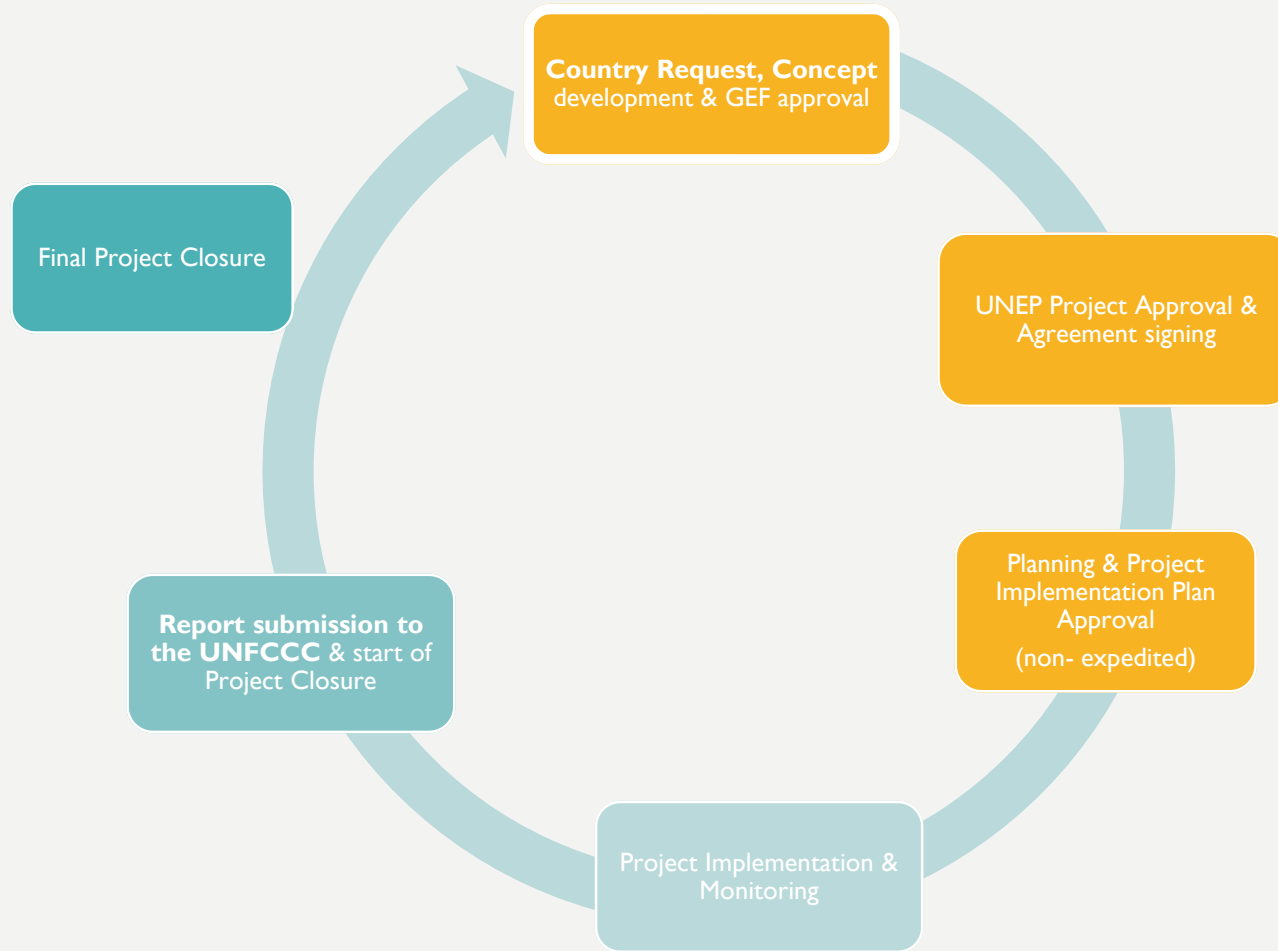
Country Request, Concept development & GEF approval

UNEP Project Approval & Agreement signing

Planning & Project Implementation Plan Approval

(non- expedited)

Project Implementation & Monitoring

Report submission to the UNFCCC & start of Project Closure

Final Project Closure